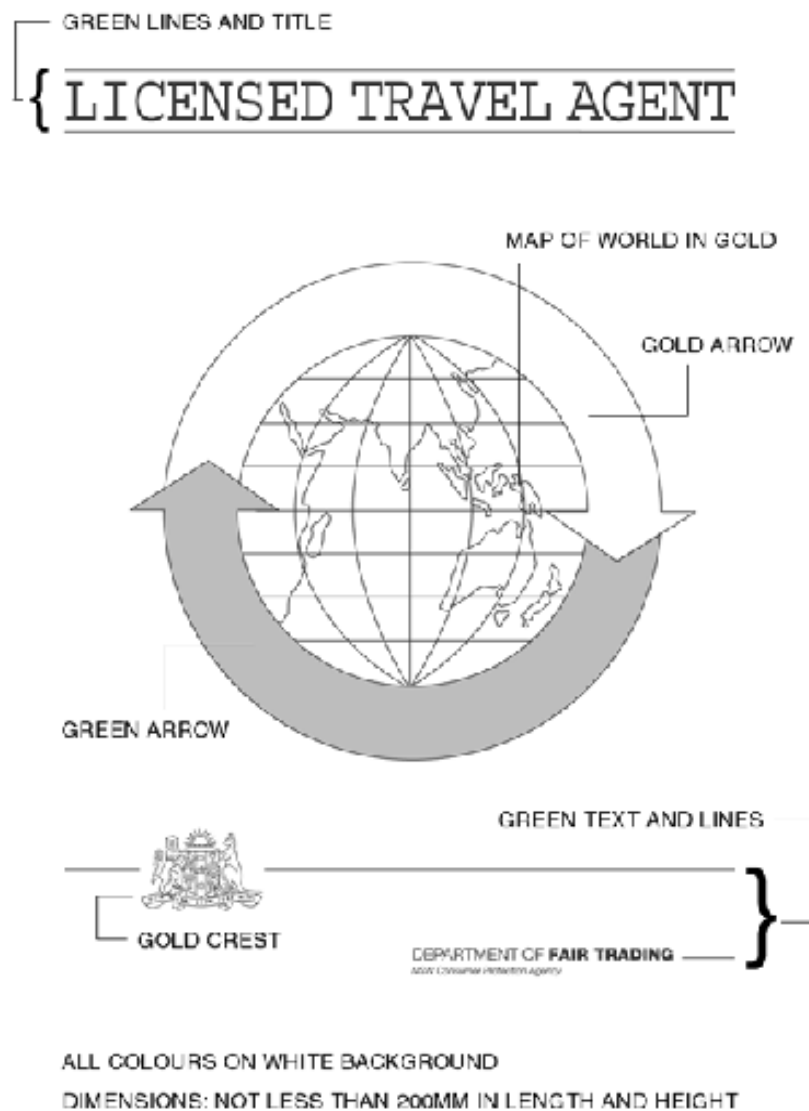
GREEN LINES AND TITLE

LICENSED TRAVEL AGENT

MAP OF WORLD IN GOLD

GOLD ARROW

GREEN ARROW

GREEN TEXT AND LINES

GOLD CREST

DEPARTMENT OF FAIR TRADING
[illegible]

ALL COLOURS ON WHITE BACKGROUND

DIMENSIONS: NOT LESS THAN 200MM IN LENGTH AND HEIGHT